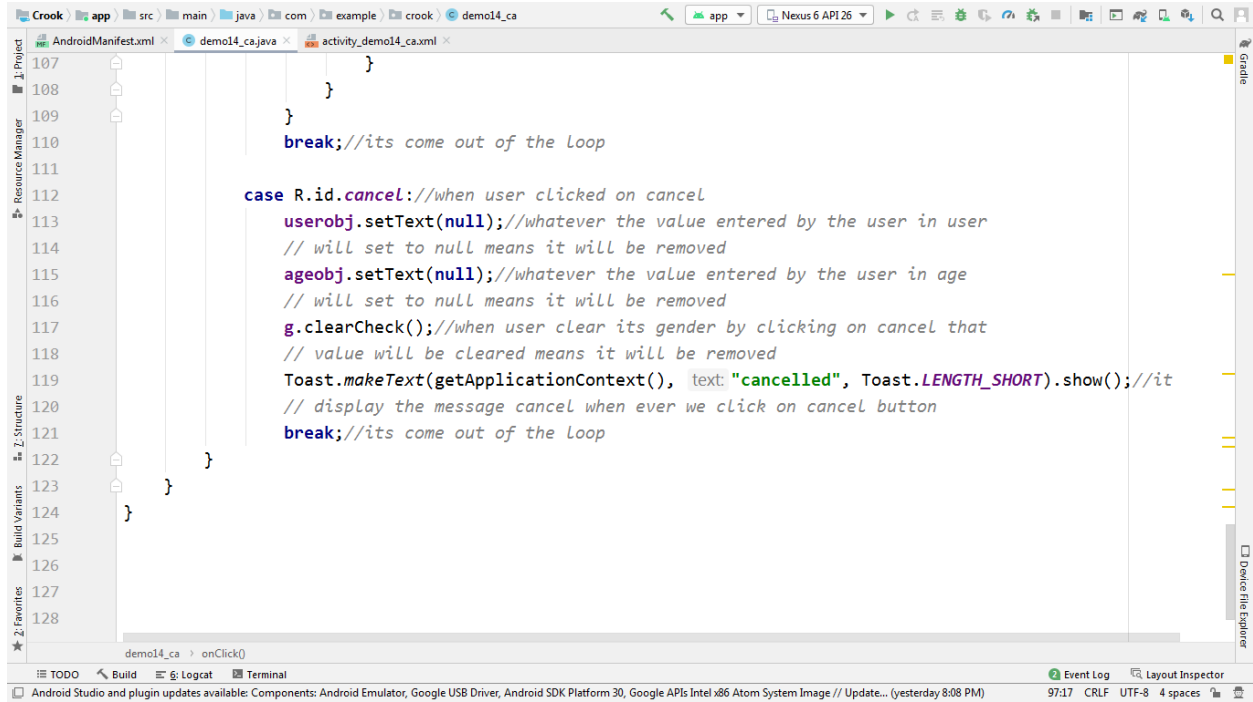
Crook 〉 app 〉 src 〉 main 〉 java 〉 com 〉 example 〉 crook 〉 demo14_ca

app ▾ Nexus 6 API 26 ▾

AndroidManifest.xml × demo14_ca.java × activity_demo14_ca.xml ×

1: Project
Resource Manager
Z: Structure
Build Variants
2: Favorites
Gradle
Device File Explorer

107 }
108 }
109 }
110 break;//its come out of the loop
111
112 case R.id.cancel://when user clicked on cancel
113 userobj.setText(null);//whatever the value entered by the user in user
114 // will set to null means it will be removed
115 ageobj.setText(null);//whatever the value entered by the user in age
116 // will set to null means it will be removed
117 g.clearCheck();//when user clear its gender by clicking on cancel that
118 // value will be cleared means it will be removed
119 Toast.makeText(getApplicationContext(), text: "cancelled", Toast.LENGTH_SHORT).show();//it
120 // display the message cancel when ever we click on cancel button
121 break;//its come out of the loop
122 }
123 }
124 }
125
126
127
128

demo14_ca 〉 onClick()

TODO Build 6: Logcat Terminal Event Log Layout Inspector

Android Studio and plugin updates available: Components: Android Emulator, Google USB Driver, Android SDK Platform 30, Google APIs Intel x86 Atom System Image // Update... (yesterday 8:08 PM) 97:17 CRLF UTF-8 4 spaces